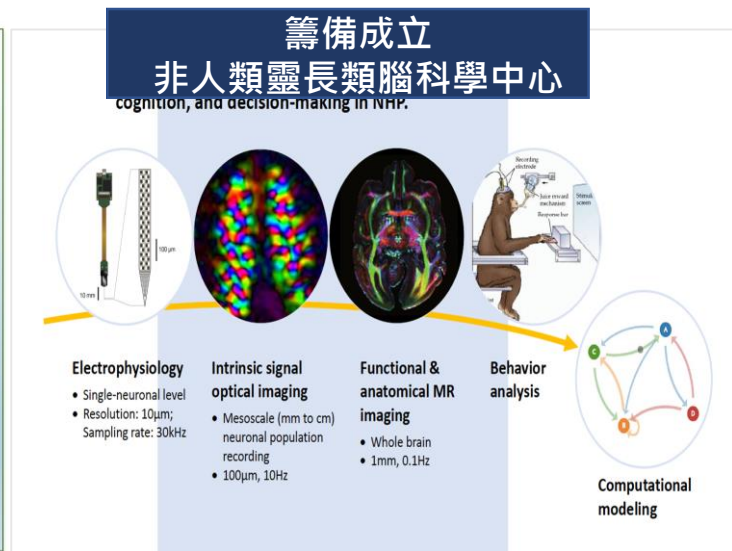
籌備成立
非人類靈長類腦科學中心

cognition, and decision-making in NHP.

100 μm

10 mm

Recording electrode

Juice reward mechanism

Stimuli screen

Response bar

A

C

D

B

Electrophysiology
• Single-neuronal level
• Resolution: 10μm; Sampling rate: 30kHz

Intrinsic signal optical imaging
• Mesoscale (mm to cm) neuronal population recording
• 100μm, 10Hz

Functional & anatomical MR imaging
• Whole brain
• 1mm, 0.1Hz

Behavior analysis

Computational modeling